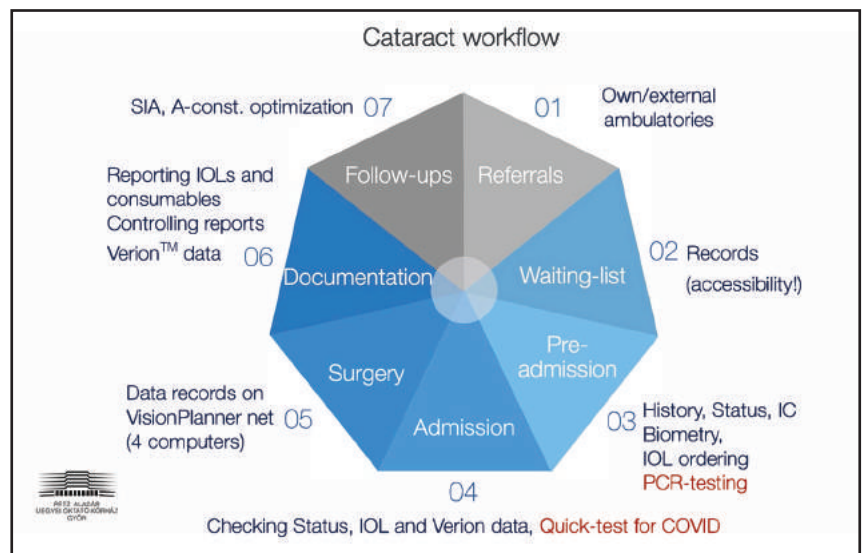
Cataract workflow

SIA, A-const. optimization 07

01 Own/external ambulatories

Follow-ups

Referrals

Reporting IOLs and consumables
Controlling reports
Verion$^{TM}$ data 06

Documentation

Waiting-list

02 Records (accessibility!)

Pre-admission

Surgery

Data records on VisionPlanner net (4 computers) 05

Admission

03 History, Status, IC
Biometry,
IOL ordering
PCR-testing

04

Checking Status, IOL and Verion data, Quick-test for COVID

PETZ ALADÁR
MEGYEI OKTATÓ KÓRHÁZ
GYŐR